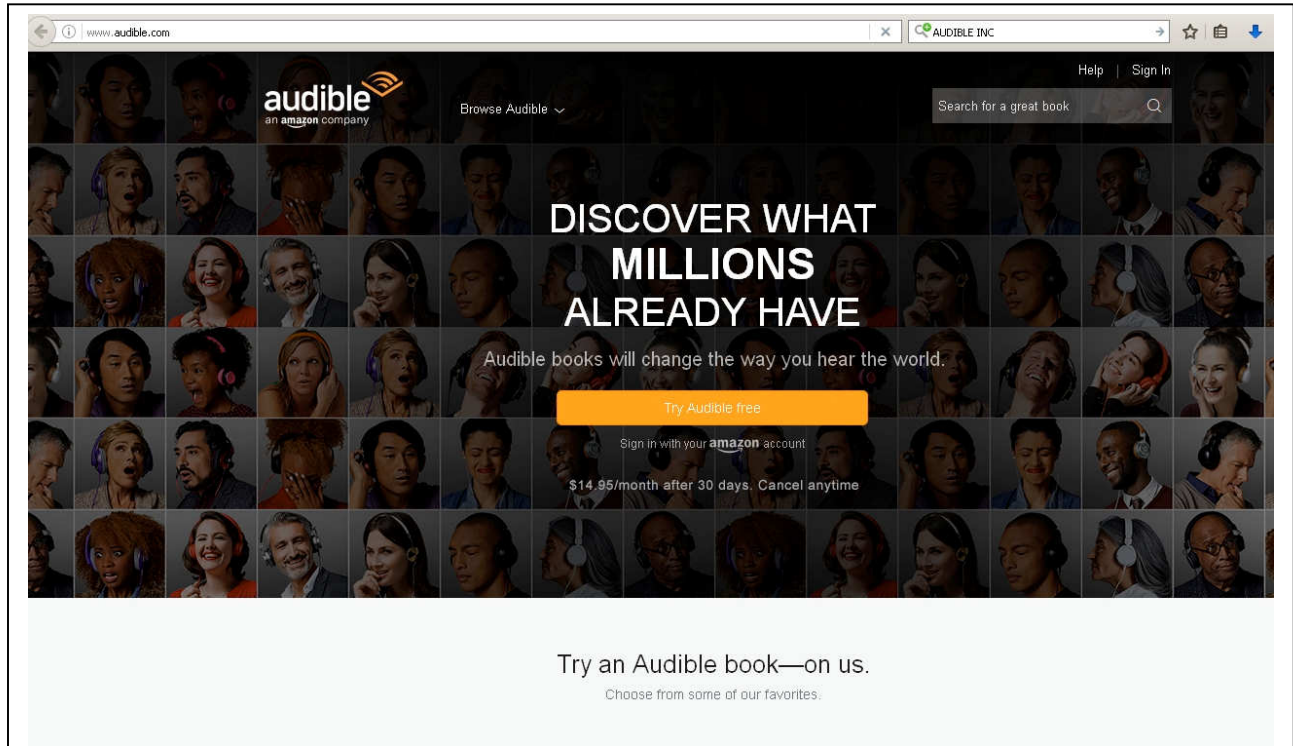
www.audible.com

AUDIBLE INC

Help | Sign In

audible
an amazon company

Browse Audible

Search for a great book

DISCOVER WHAT
MILLIONS
ALREADY HAVE

Audible books will change the way you hear the world.

Try Audible free

Sign in with your amazon account

$14.95/month after 30 days. Cancel anytime

Try an Audible book—on us.

Choose from some of our favorites.